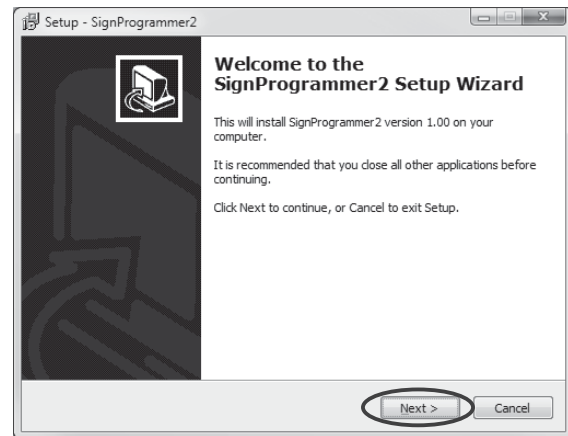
Setup - SignProgrammer2

Welcome to the SignProgrammer2 Setup Wizard

This will install SignProgrammer2 version 1.00 on your computer.

It is recommended that you close all other applications before continuing.

Click Next to continue, or Cancel to exit Setup.

Next >

Cancel